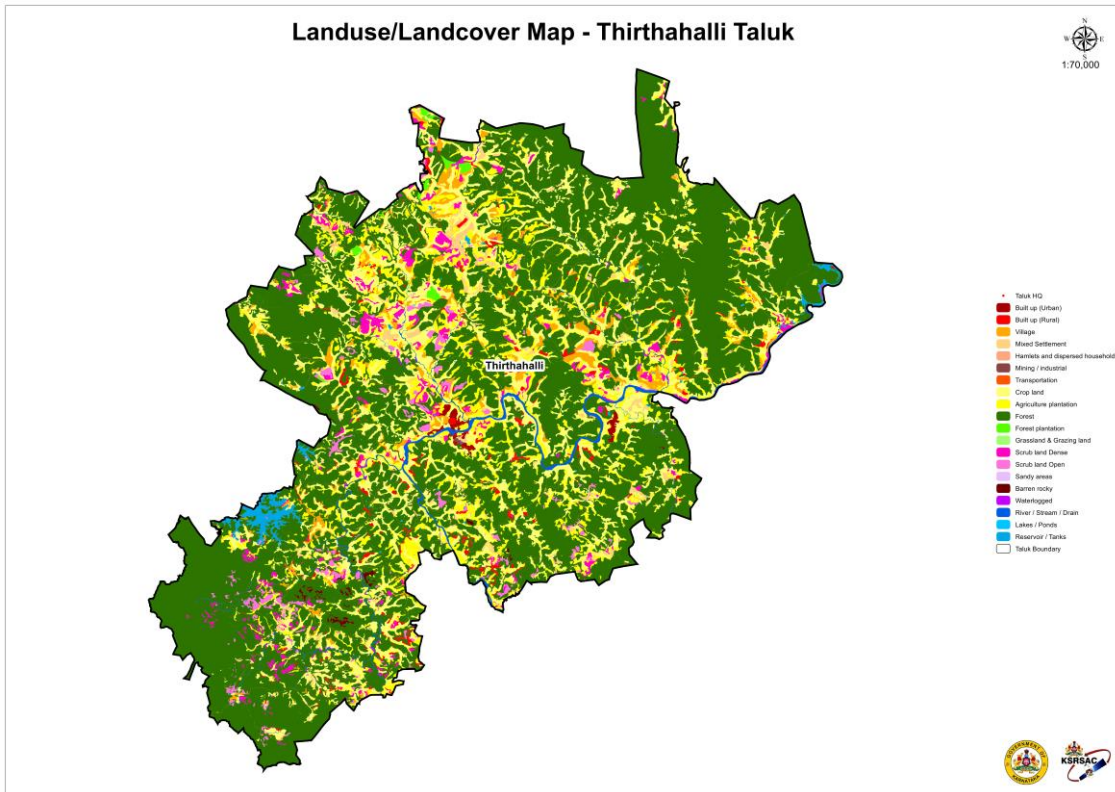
Landuse/Landcover Map - Thirthahalli Taluk

N
W E
S
1:70,000

Thirthahalli

Taluk HQ
Built up (Urban)
Built up (Rural)
Village
Mixed Settlement
Hamlets and dispersed household
Mining / industrial
Transportation
Crop land
Agriculture plantation
Forest
Forest plantation
Grassland & Grazing land
Scrub land Dense
Scrub land Open
Sandy areas
Barren rocky
Waterlogged
River / Stream / Drain
Lakes / Ponds
Reservoir / Tanks
Taluk Boundary

GOVERNMENT OF KARNATAKA

KSRSAC